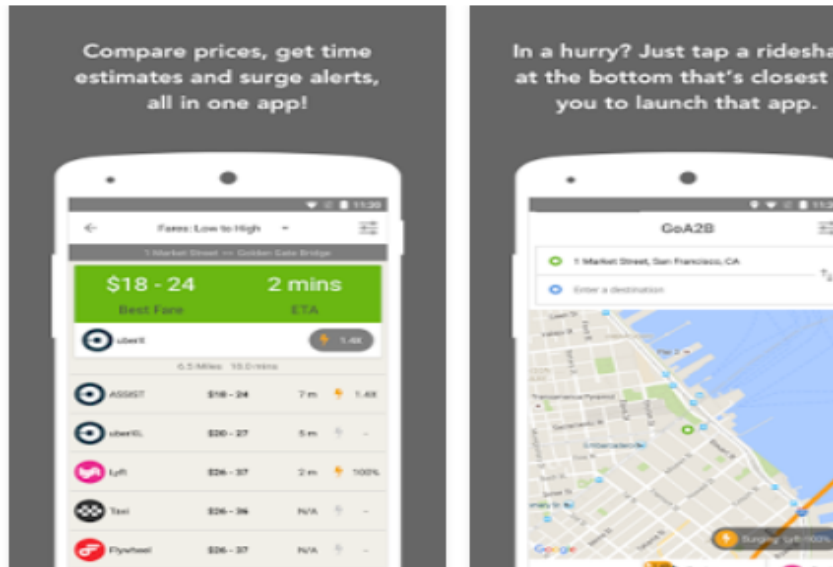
Compare prices, get time estimates and surge alerts, all in one app!

11:20

Fares: Low to High

1 Market Street >> Golden Gate Bridge

$18 - 24
Best Fare

2 mins
ETA

uberX

1.4X

6.5 Miles 18.0 mins

| | | | |
|---|---|---|---|
| ASSIST | $18 - 24 | 7 m | 1.4X |
| uberXL | $20 - 27 | 5 m | - |
| Lyft | $26 - 37 | 2 m | 100% |
| Taxi | $26 - 36 | N/A | - |
| Flywheel | $26 - 37 | N/A | - |

In a hurry? Just tap a ridesha at the bottom that's closest you to launch that app.

11:2

GoA2B

1 Market Street, San Francisco, CA

Enter a destination

Google

Surging: Lyft 100%